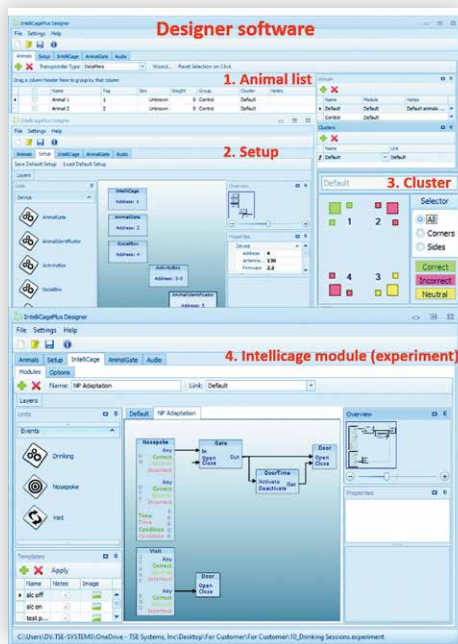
IntelliCagePlus Designer

Designer software

File Settings Help

Animals Setup IntelliCage AnimalGate Audio

Transponder Type: DataMars Wizard... Reset Selection on Click

Drag a column header here to group by that column

1. Animal list

| Name | Tag | Sex | Weight | Group | Cluster | Notes |
|---|---|---|---|---|---|---|
| Animal 1 | 1 | Unknown | 0 | Control | Default | |
| Animal 2 | 2 | Unknown | 0 | Control | Default | |

Groups

| Name | Module | Notes |
|---|---|---|
| Default | Default | Default animals ... |
| Control | Default | |

Clusters

| Name | Link |
|---|---|
| Default | Default |

IntelliCagePlus Designer

File Settings Help

Animals Setup IntelliCage AnimalGate Audio

Save Default Setup Load Default Setup

Layers

2. Setup

Units

Device

AnimalGate

AnimalIdentification

ActivityBox

SocialBox

IntelliCage Address: 1

AnimalGate Address: 2

SocialBox Address: 4

ActivityBox Address: 3:0

AnimalIdentification Address: 3

Overview

Properties

Device

Address 4

Antenna... 130

Firmware 2.2

Default

3. Cluster

1 2 4 3

Selector

All

Corners

Sides

Correct

Incorrect

Neutral

IntelliCagePlus Designer

File Settings Help

Animals Setup IntelliCage AnimalGate Audio

4. Intellicage module (experiment)

Modules Options

Name: NP Adaptation Link: Default

Layers

Units

Events

Drinking

Nosepoke

Visit

Templates

Apply

| Name | Notes | Image |
|---|---|---|
| alc off | | |
| alc on | | |
| test p... | | |

Default NP Adaptation

Nosepoke Any In Correct Neutral Incorrect Out Any Correct Neutral Incorrect Time Timer Condition Function

Gate In Open Close Out

Door Open Close

DoorTime Activate Deactivate Out

Visit Any In Correct Neutral Incorrect Out Any Correct Neutral Incorrect

Door Open Close

Overview

Properties

C:\Users\DV.TSE-SYSTEMS\OneDrive - TSE Systems, Inc\Desktop\For Customer\For Customer\10_Drinking Sessions.experiment